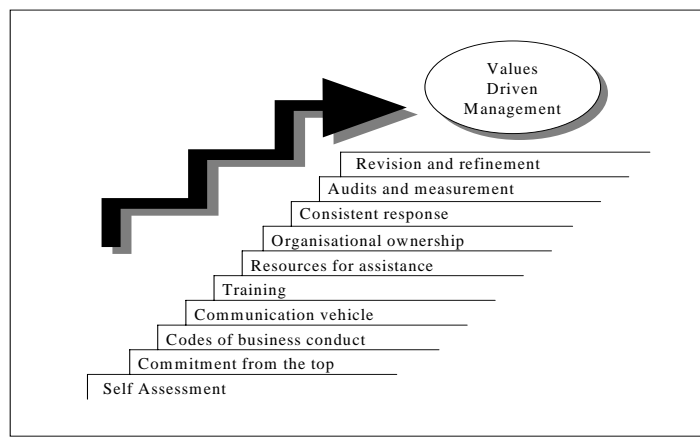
Values Driven Management

Revision and refinement

Audits and measurement

Consistent response

Organisational ownership

Resources for assistance

Training

Communication vehicle

Codes of business conduct

Commitment from the top

Self Assessment